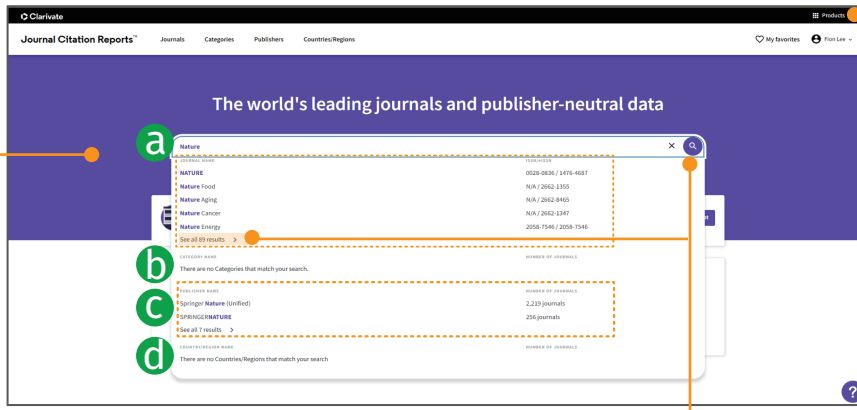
Clarivate

Products

Journal Citation Reports™ Journals Categories Publishers Countries/Regions

My favorites Fion Lee

The world's leading journals and publisher-neutral data

a

Nature

| JOURNAL NAME | ISSN/EISSN |
|---|---|
| NATURE | 0028-0836 / 1476-4687 |
| Nature Food | N/A / 2662-1355 |
| Nature Aging | N/A / 2662-8465 |
| Nature Cancer | N/A / 2662-1347 |
| Nature Energy | 2058-7546 / 2058-7546 |

See all 89 results >

b

CATEGORY NAME NUMBER OF JOURNALS

There are no Categories that match your search.

c

| PUBLISHER NAME | NUMBER OF JOURNALS |
|---|---|
| Springer Nature (Unified) | 2,219 journals |
| SPRINGERNATURE | 256 journals |

See all 7 results >

d

COUNTRY/REGION NAME NUMBER OF JOURNALS

There are no Countries/Regions that match your search

?